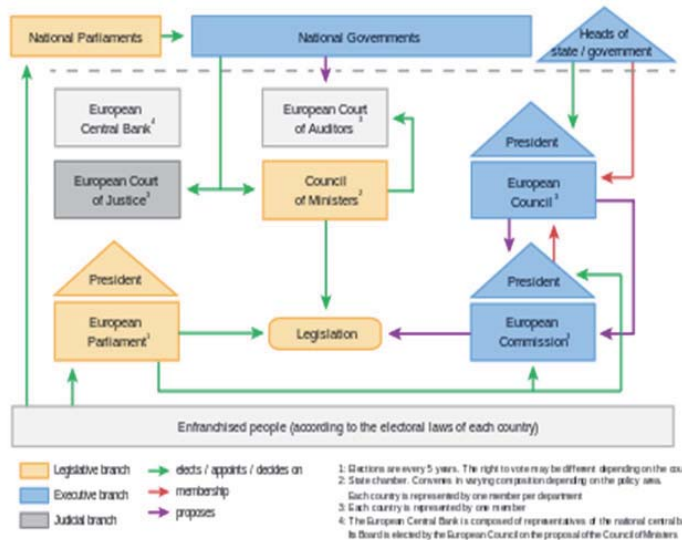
National Parliaments

National Governments

Heads of state / government

European Central Bank$^4$

European Court of Auditors$^3$

European Court of Justice$^3$

Council of Ministers$^2$

President

European Council$^3$

President

European Parliament$^1$

Legislation

President

European Commission$^1$

Enfranchised people (according to the electoral laws of each country)

Legislative branch

Executive branch

Judicial branch

elects / appoints / decides on

membership

proposes

1: Elections are every 5 years. The right to vote may be different depending on the cou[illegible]
2: State chamber. Convenes in varying composition depending on the policy area. Each country is represented by one member per department
3: Each country is represented by one member
4: The European Central Bank is composed of representatives of the national central b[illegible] Its Board is elected by the European Council on the proposal of the Council of Ministers